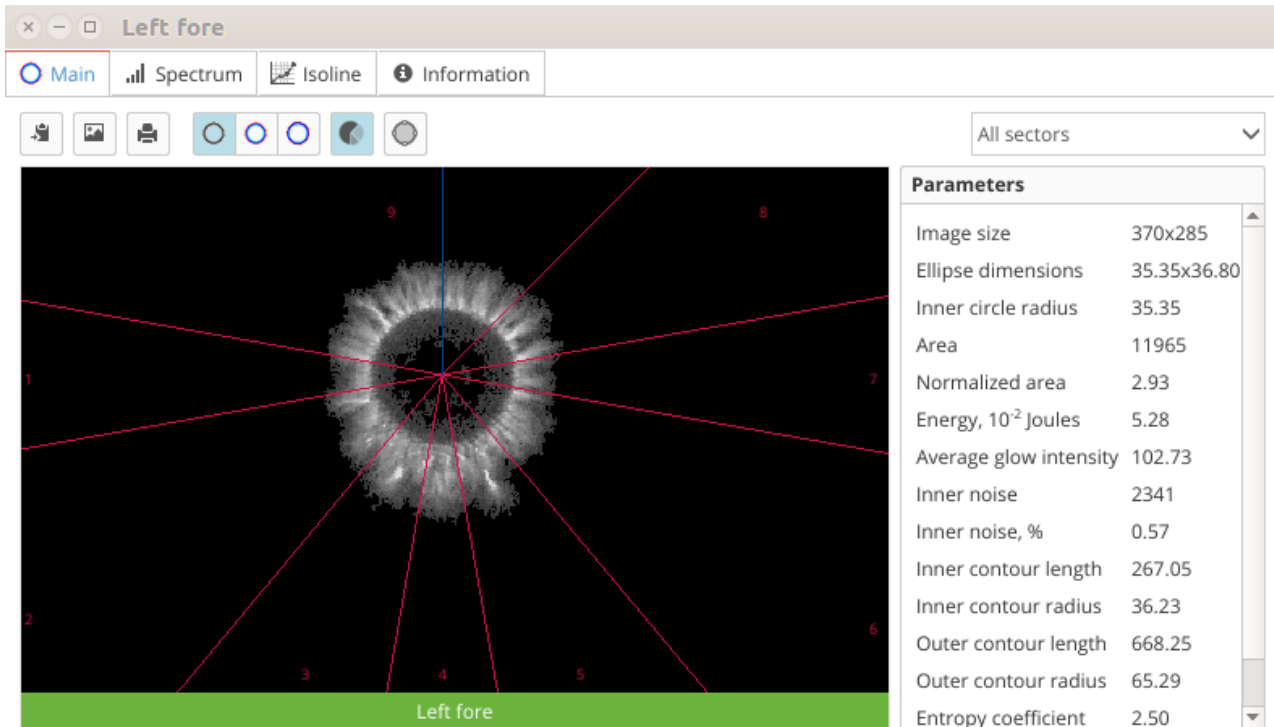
Left fore

Main | Spectrum | Isoline | Information

All sectors

9
8
1
7
2
6
3
4
5

Left fore

Parameters

| | |
|---|---|
| Image size | 370x285 |
| Ellipse dimensions | 35.35x36.80 |
| Inner circle radius | 35.35 |
| Area | 11965 |
| Normalized area | 2.93 |
| Energy, $10^{-2}$ Joules | 5.28 |
| Average glow intensity | 102.73 |
| Inner noise | 2341 |
| Inner noise, % | 0.57 |
| Inner contour length | 267.05 |
| Inner contour radius | 36.23 |
| Outer contour length | 668.25 |
| Outer contour radius | 65.29 |
| Entropy coefficient | 2.50 |